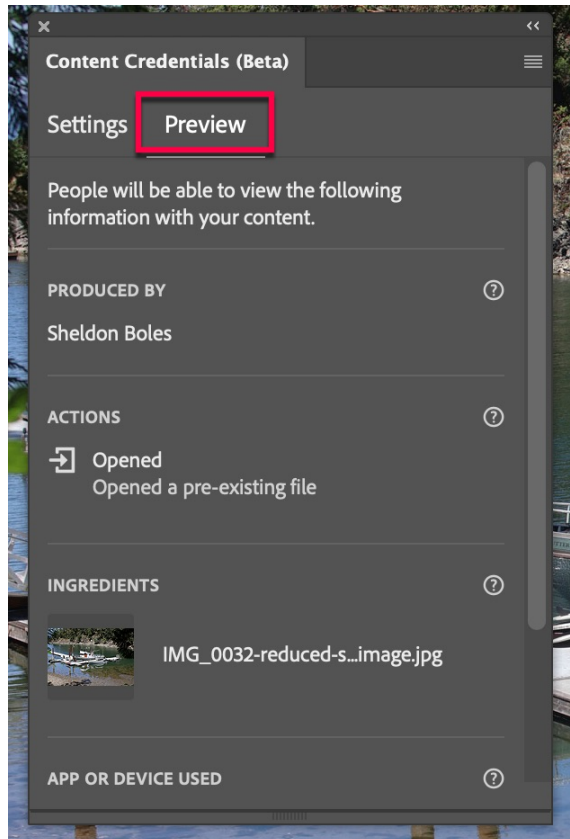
×
‹‹
Content Credentials (Beta)

Settings
Preview

People will be able to view the following information with your content.

PRODUCED BY
?
Sheldon Boles

ACTIONS
?
Opened
Opened a pre-existing file

INGREDIENTS
?
IMG_0032-reduced-s...image.jpg

APP OR DEVICE USED
?